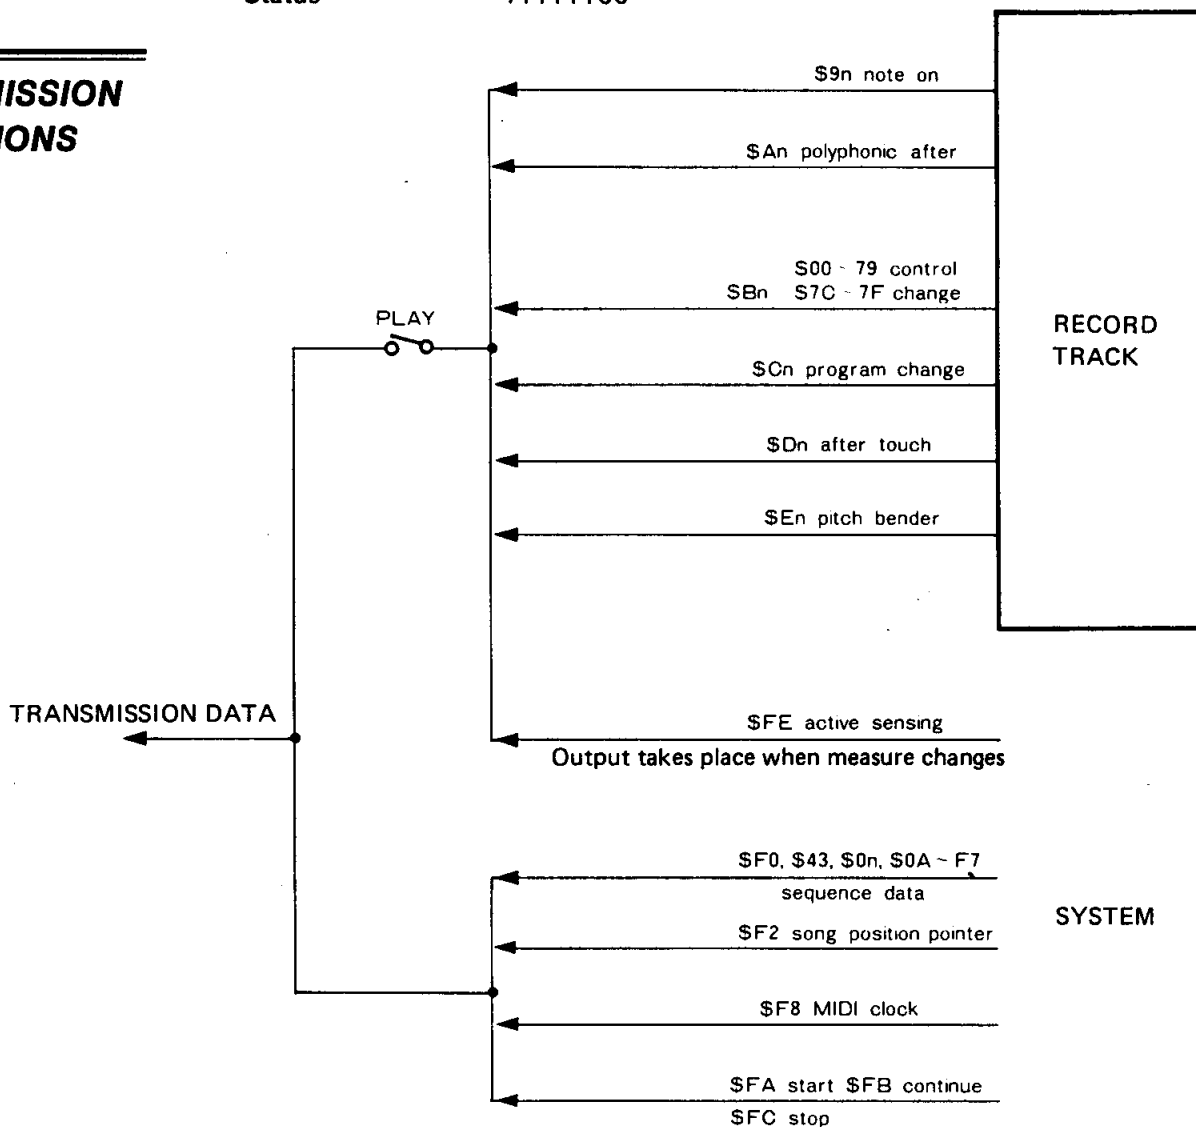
Status 1111100

ISSION
IONS

$9n note on

$An polyphonic after

S00 ~ 79 control
SBn S7C ~ 7F change

PLAY

RECORD
TRACK

$Cn program change

$Dn after touch

$En pitch bender

TRANSMISSION DATA

$FE active sensing

Output takes place when measure changes

$F0, $43, $0n, $0A ~ F7
sequence data

SYSTEM

$F2 song position pointer

$F8 MIDI clock

$FA start $FB continue
$FC stop